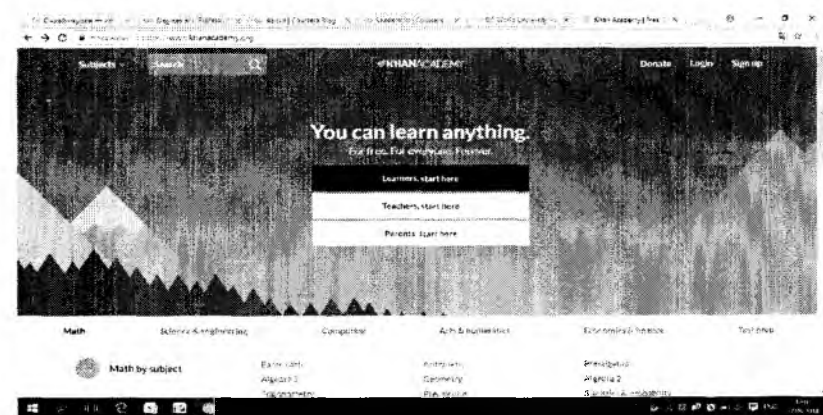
Khan Academy | Free

https://www.khanacademy.org

Subjects

Search

KHANACADEMY

Donate

Login

Sign up

You can learn anything.

For free. For everyone. Forever.

Learners, start here

Teachers, start here

Parents, start here

Math

Science & engineering

Computing

Arts & humanities

Economics & finance

Test prep

Math by subject

Early math

Algebra 1

Trigonometry

Arithmetic

Geometry

Precalculus

Pre-algebra

Algebra 2

Statistics & probability